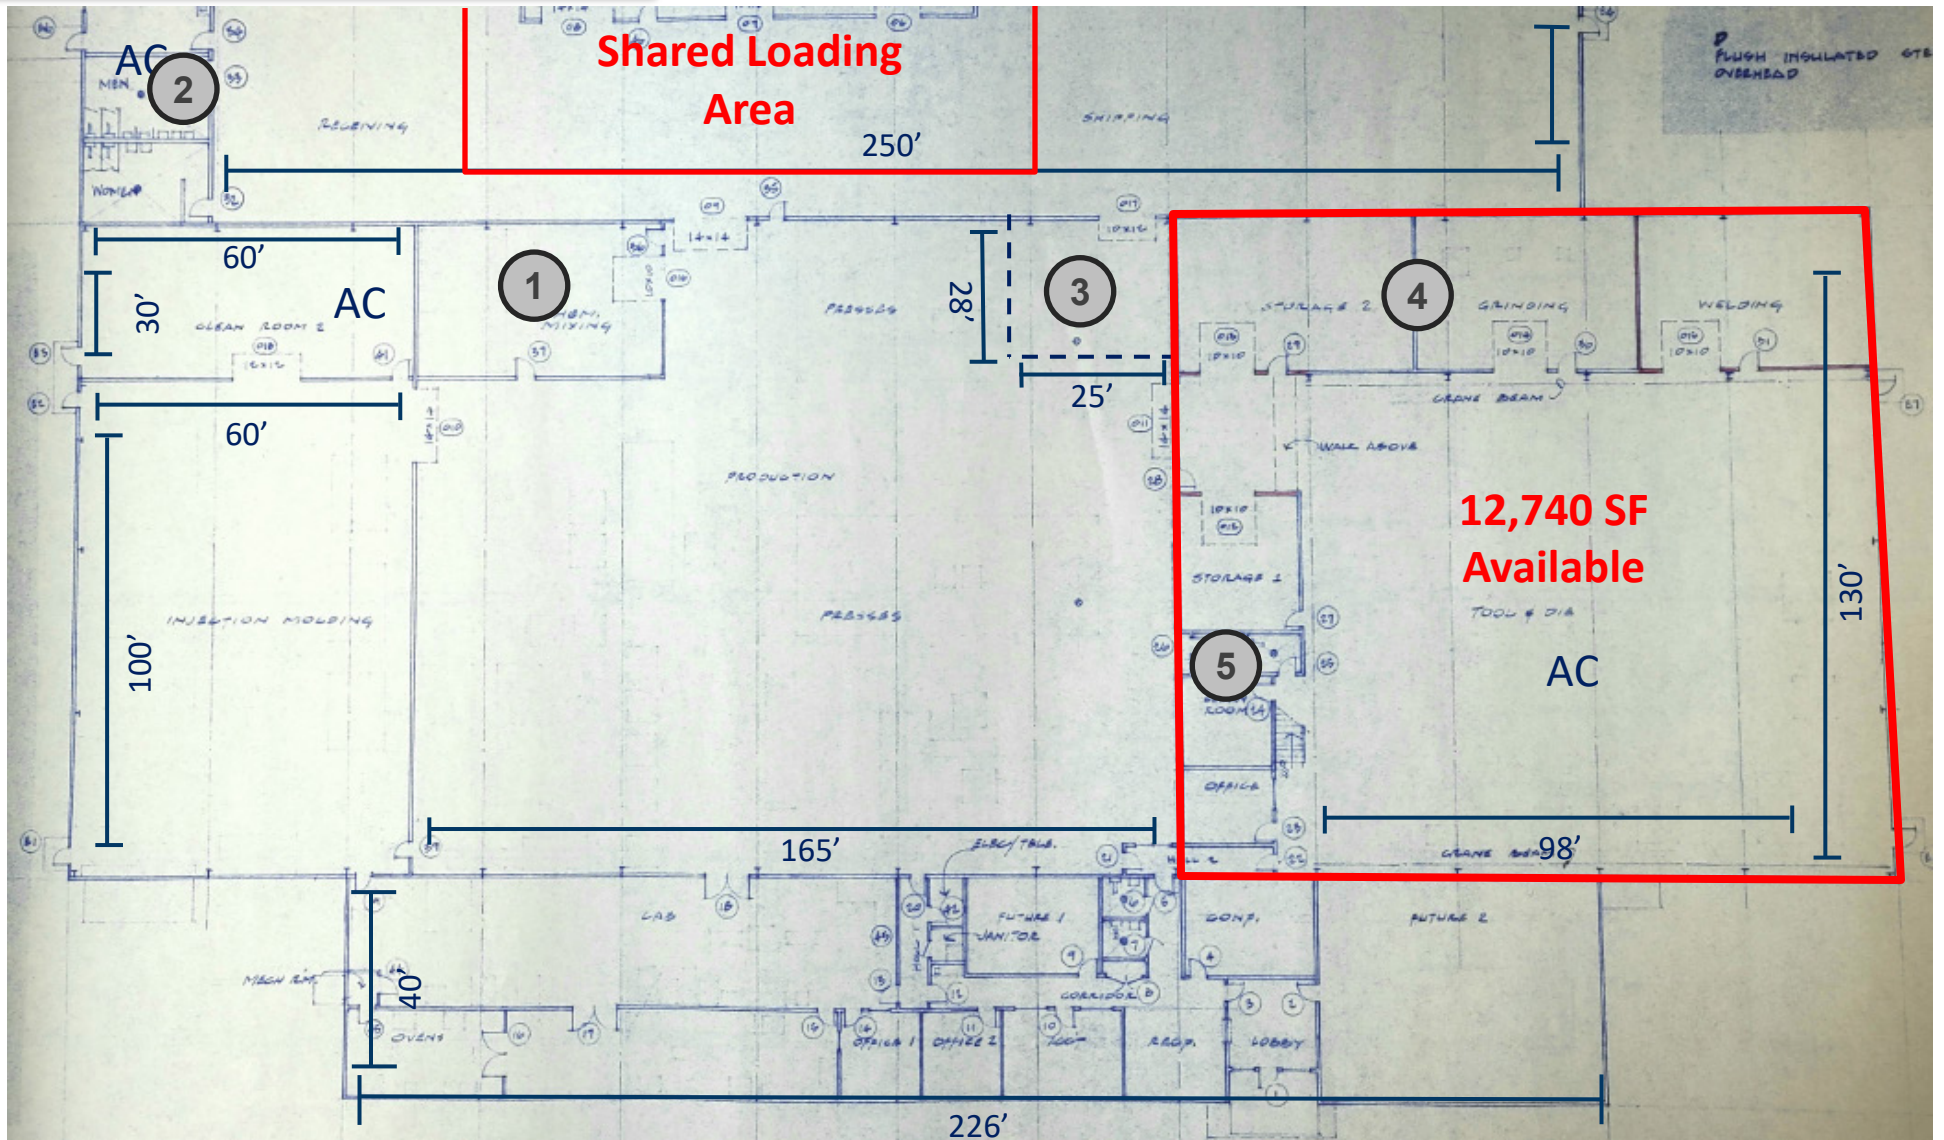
AC
2
MEN
WOMEN
RECEIVING
Shared Loading Area
250'
SHIPPING
FLUSH INSULATED STEEL OVERHEAD
60'
30'
CLEAN ROOM 2
AC
1
CHEM. MIXING
14×14
28'
3
PRESSES
25'
4
STORAGE 2
GRINDING
WELDING
10×10
10×10
10×10
CRANE BEAM
WALK ABOVE
60'
PRODUCTION
10×10
STORAGE 1
12,740 SF
Available
TOOL & DIE
130'
INJECTION MOLDING
100'
PRESSES
5
ROOM
OFFICE
AC
165'
ELEC/TELE.
98'
CRANE BEAM
LAB
FUTURE 1
JANITOR
CONF.
FUTURE 2
MECH RM.
40'
OVENS
CORRIDOR
OFFICE 1
OFFICE 2
RECP.
LOBBY
226'